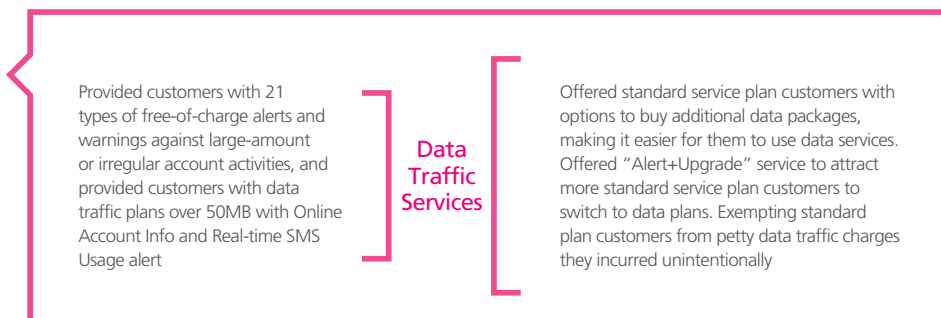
Provided customers with 21 types of free-of-charge alerts and warnings against large-amount or irregular account activities, and provided customers with data traffic plans over 50MB with Online Account Info and Real-time SMS Usage alert

Data Traffic Services

Offered standard service plan customers with options to buy additional data packages, making it easier for them to use data services. Offered "Alert+Upgrade" service to attract more standard service plan customers to switch to data plans. Exempting standard plan customers from petty data traffic charges they incurred unintentionally